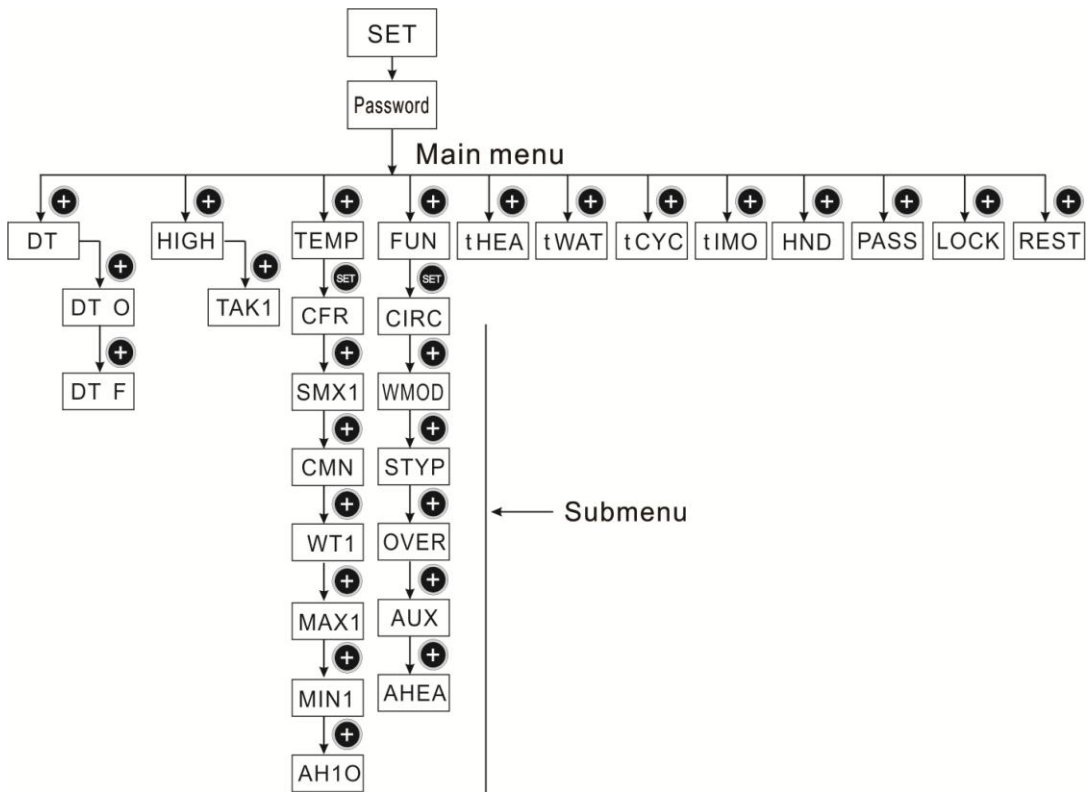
SET

Password

Main menu

DT

DT O

DT F

HIGH

TAK1

TEMP

SET

CFR

SMX1

CMN

WT1

MAX1

MIN1

AH1O

FUN

SET

CIRC

WMOD

STYP

OVER

AUX

AHEA

tHEA

tWAT

tCYC

tIMO

HND

PASS

LOCK

REST

Submenu